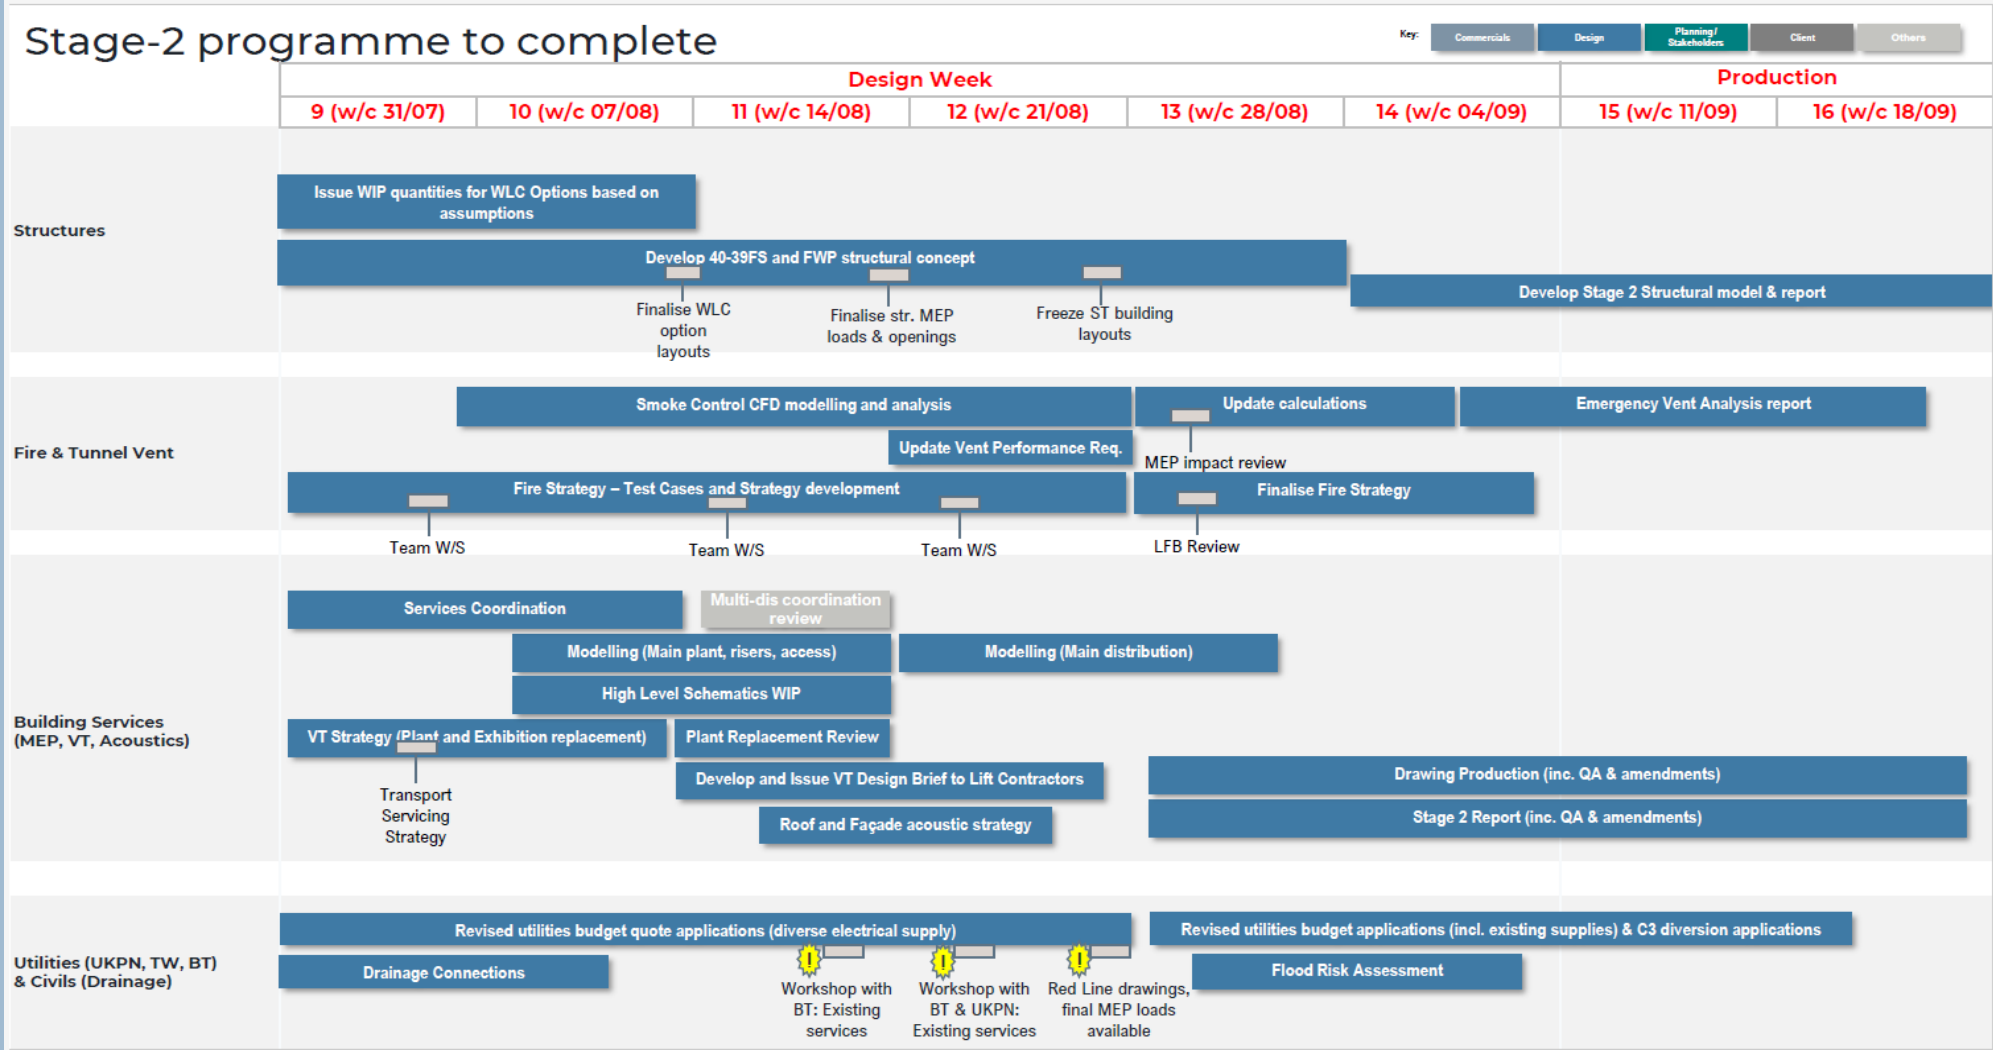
Stage-2 programme to complete

Key: Commercials Design Planning/ Stakeholders Client Others

Design Week

Production

9 (w/c 31/07) 10 (w/c 07/08) 11 (w/c 14/08) 12 (w/c 21/08) 13 (w/c 28/08) 14 (w/c 04/09) 15 (w/c 11/09) 16 (w/c 18/09)

Structures

Issue WIP quantities for WLC Options based on assumptions

Develop 40-39FS and FWP structural concept

Finalise WLC option layouts

Finalise str. MEP loads & openings

Freeze ST building layouts

Develop Stage 2 Structural model & report

Fire & Tunnel Vent

Smoke Control CFD modelling and analysis

Update calculations

Emergency Vent Analysis report

Update Vent Performance Req.

MEP impact review

Fire Strategy – Test Cases and Strategy development

Finalise Fire Strategy

Team W/S

Team W/S

Team W/S

LFB Review

Building Services (MEP, VT, Acoustics)

Services Coordination

Multi-dis coordination review

Modelling (Main plant, risers, access)

Modelling (Main distribution)

High Level Schematics WIP

VT Strategy (Plant and Exhibition replacement)

Plant Replacement Review

Transport Servicing Strategy

Develop and Issue VT Design Brief to Lift Contractors

Drawing Production (inc. QA & amendments)

Stage 2 Report (inc. QA & amendments)

Roof and Façade acoustic strategy

Utilities (UKPN, TW, BT) & Civils (Drainage)

Revised utilities budget quote applications (diverse electrical supply)

Revised utilities budget applications (incl. existing supplies) & C3 diversion applications

Drainage Connections

Workshop with BT: Existing services

Workshop with BT & UKPN: Existing services

Red Line drawings, final MEP loads available

Flood Risk Assessment